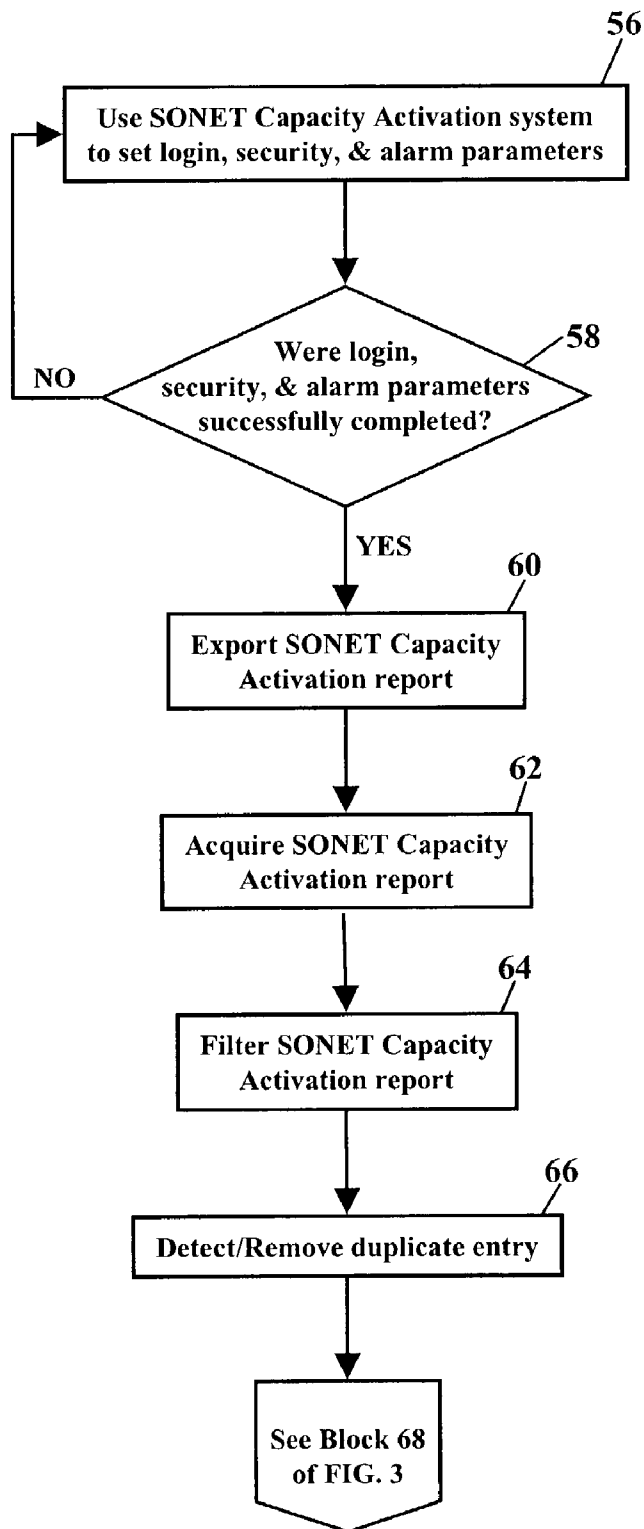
56

Use SONET Capacity Activation system to set login, security, & alarm parameters

Were login, security, & alarm parameters successfully completed?

58

NO

YES

60

Export SONET Capacity Activation report

62

Acquire SONET Capacity Activation report

64

Filter SONET Capacity Activation report

66

Detect/Remove duplicate entry

See Block 68 of FIG. 3